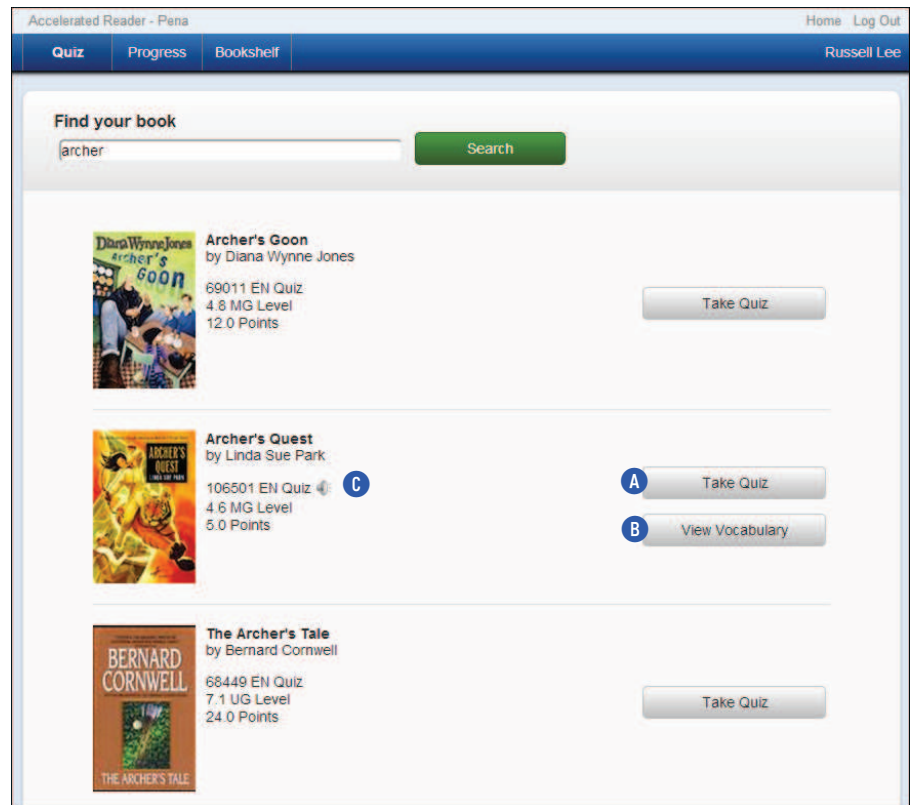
Accelerated Reader - Pena

Home Log Out

Quiz Progress Bookshelf

Russell Lee

Find your book

archer

Search

Diana Wynne Jones
Archer's Goon

Archer's Goon
by Diana Wynne Jones

69011 EN Quiz
4.8 MG Level
12.0 Points

Take Quiz

ARCHER'S QUEST
LINDA SUE PARK

Archer's Quest
by Linda Sue Park

106501 EN Quiz C
4.6 MG Level
5.0 Points

A Take Quiz

B View Vocabulary

BERNARD CORNWELL
THE ARCHER'S TALE

The Archer's Tale
by Bernard Cornwell

68449 EN Quiz
7.1 UG Level
24.0 Points

Take Quiz